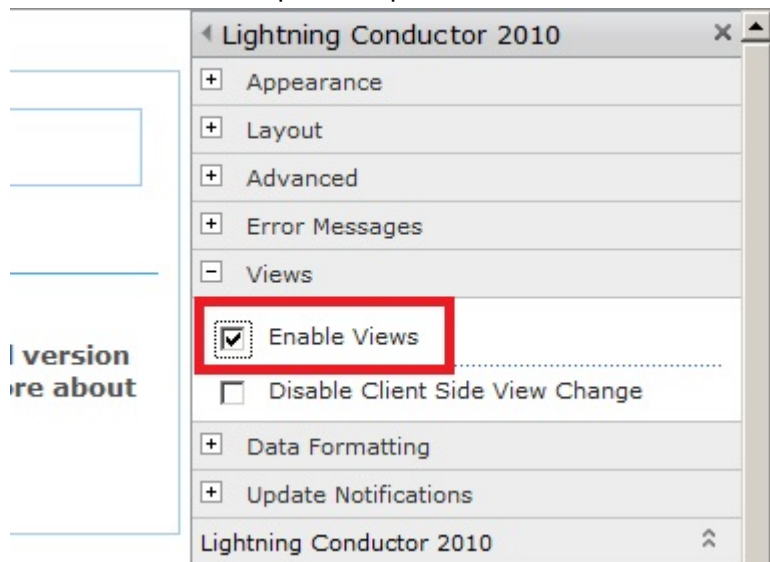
l version
ore about

Lightning Conductor 2010
Appearance
Layout
Advanced
Error Messages
Views
Enable Views
Disable Client Side View Change
Data Formatting
Update Notifications
Lightning Conductor 2010